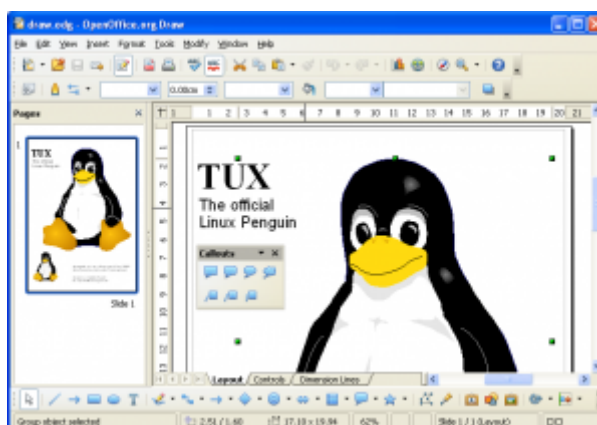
draw.odg - OpenOffice.org Draw

File Edit View Insert Format Tools Modify Window Help

0.00cm

Pages

1

TUX
The official
Linux Penguin

Slide 1

1 2 3 4 5 6 7 8 9 10 11 12 13 14 15 16 17 18 19 20 21

TUX
The official
Linux Penguin

Callouts

Layout Controls Dimension Lines

Group object selected 2.51 / 1.60 17.10 x 19.94 62% Slide 1 / 1 (Layout)